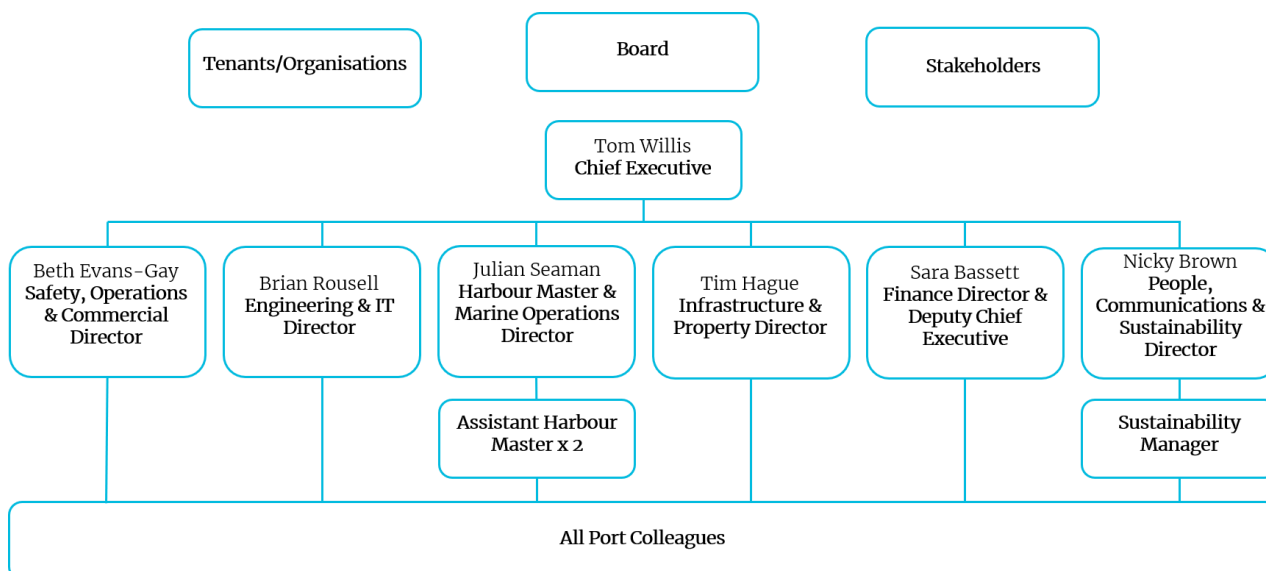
Tenants/Organisations

Board

Stakeholders

Tom Willis
Chief Executive

Beth Evans-Gay
Safety, Operations & Commercial Director

Brian Rousell
Engineering & IT Director

Julian Seaman
Harbour Master & Marine Operations Director

Assistant Harbour Master x 2

Tim Hague
Infrastructure & Property Director

Sara Bassett
Finance Director & Deputy Chief Executive

Nicky Brown
People, Communications & Sustainability Director

Sustainability Manager

All Port Colleagues